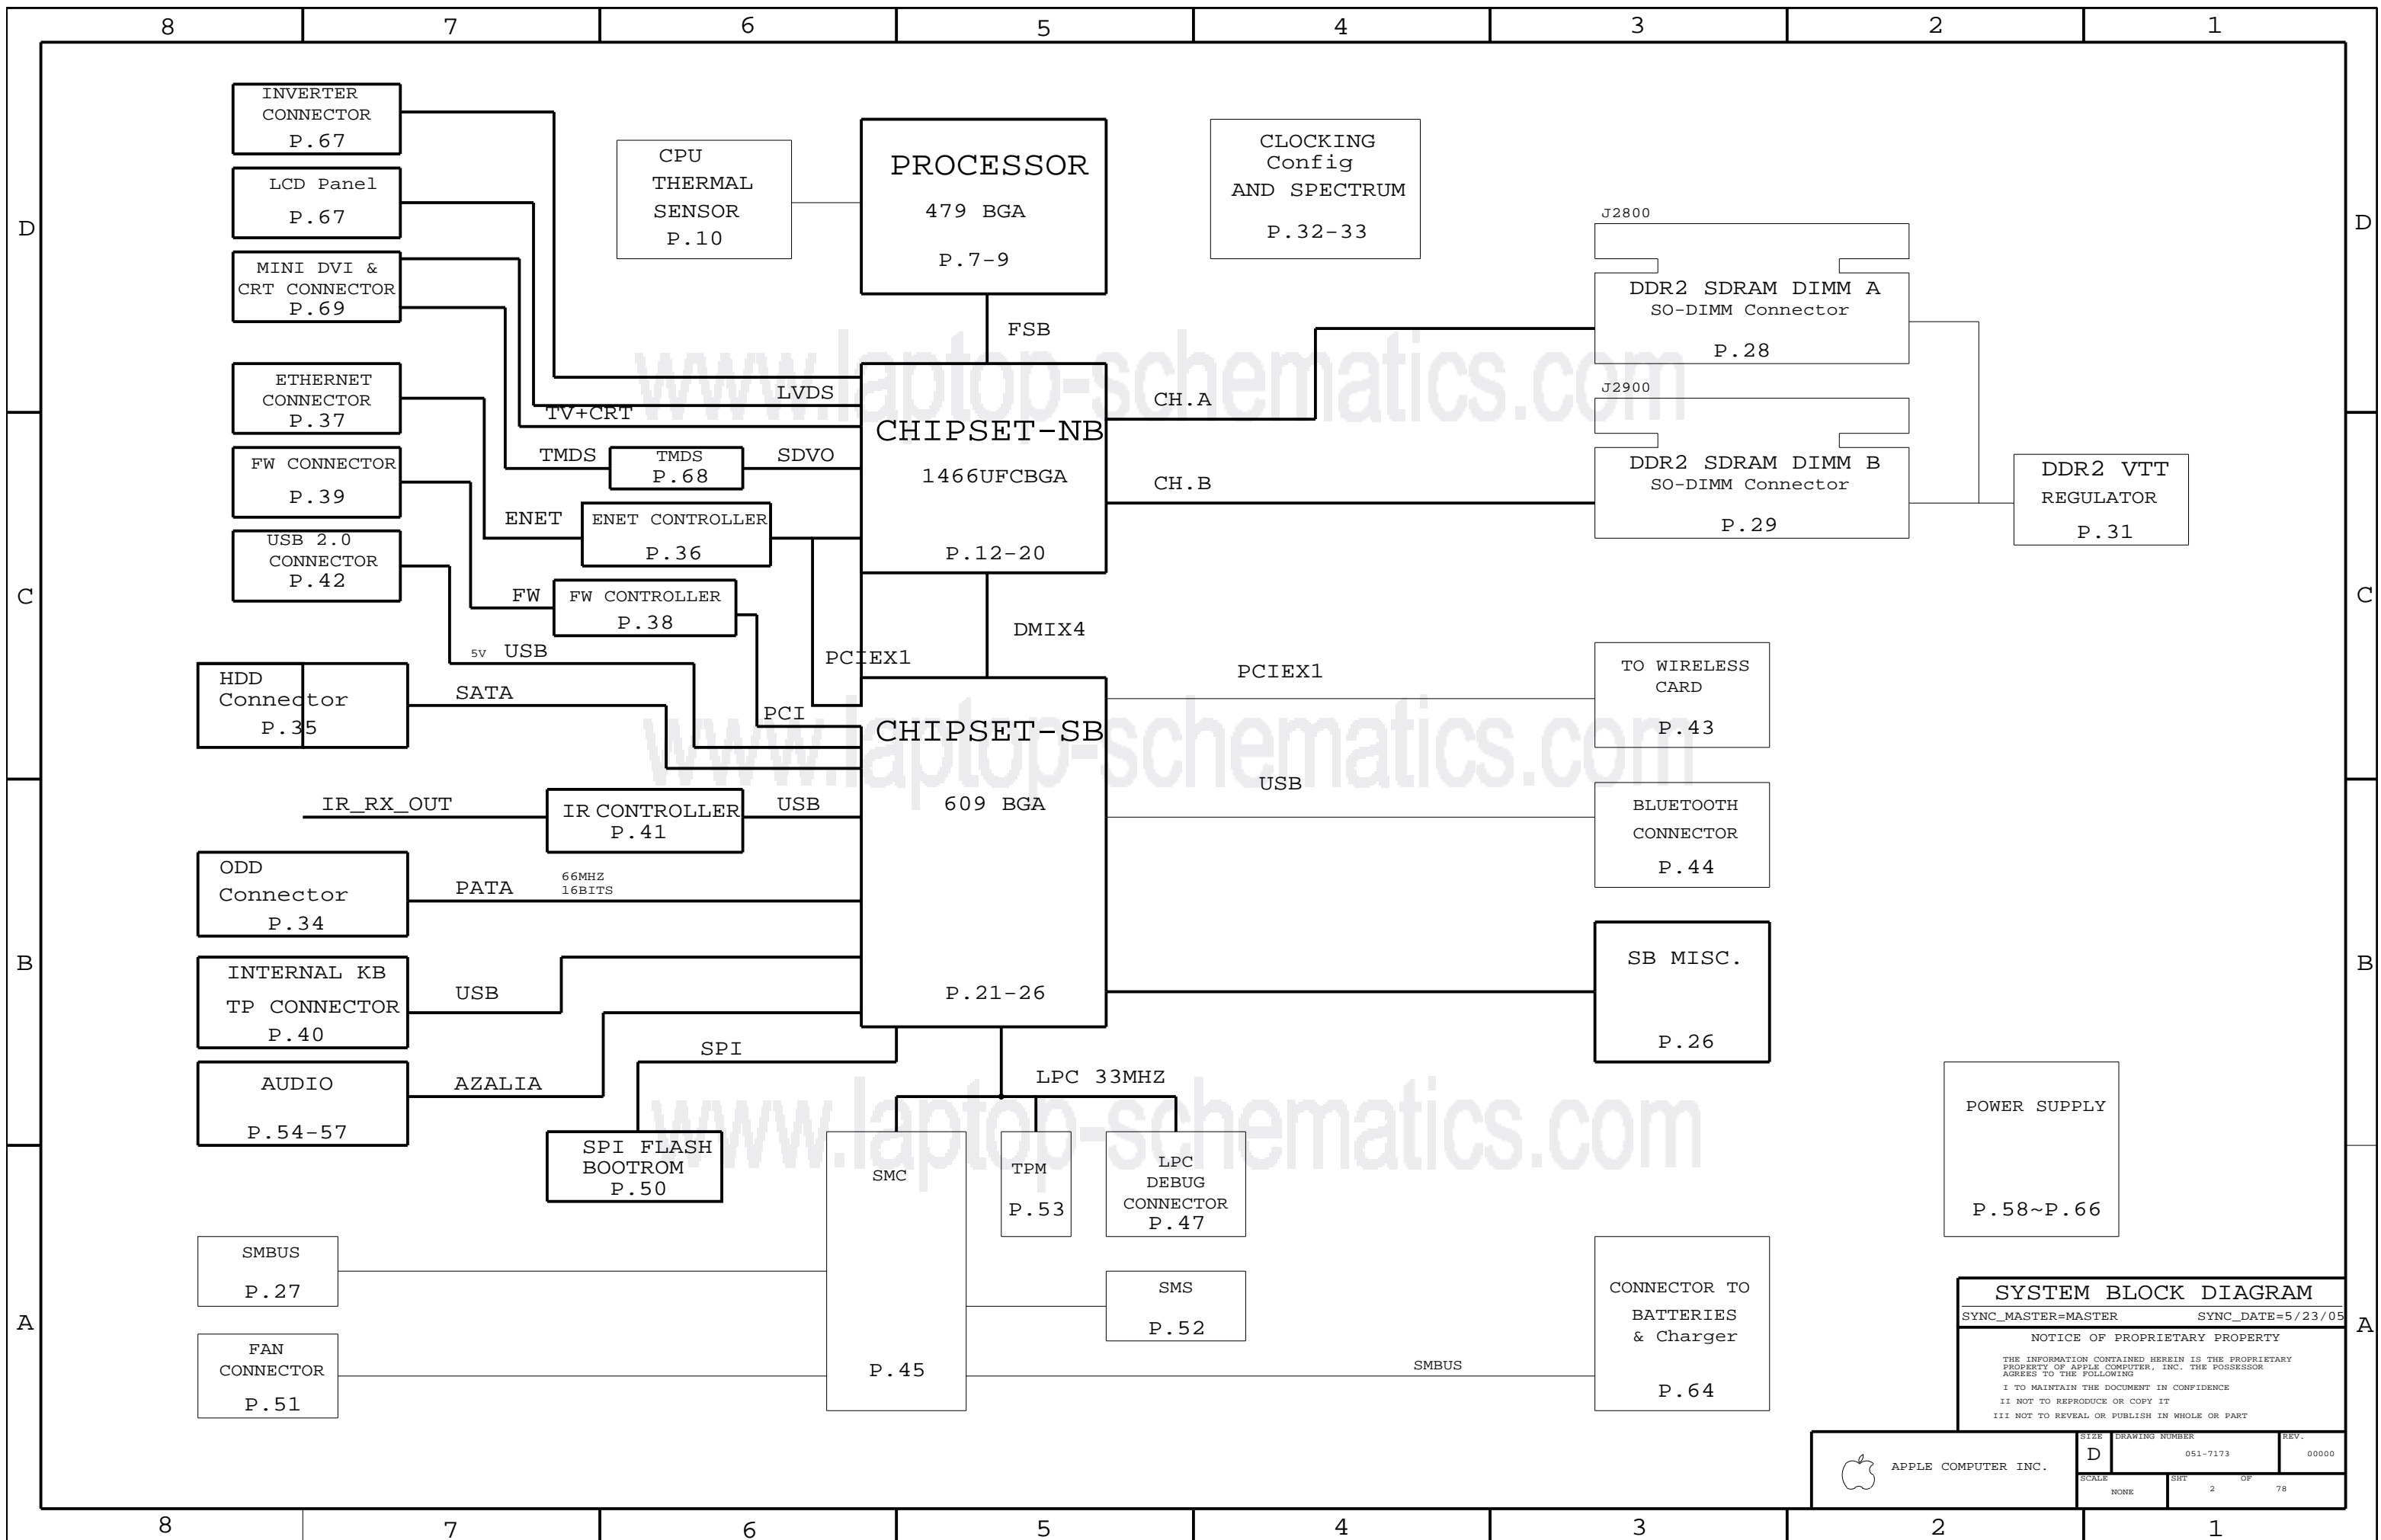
8 7 6 5 4 3 2 1

D

INVERTER CONNECTOR P.67

LCD Panel P.67

MINI DVI & CRT CONNECTOR P.69

CPU THERMAL SENSOR P.10

PROCESSOR 479 BGA P.7-9

CLOCKING Config AND SPECTRUM P.32-33

J2800

DDR2 SDRAM DIMM A SO-DIMM Connector P.28

J2900

DDR2 SDRAM DIMM B SO-DIMM Connector P.29

DDR2 VTT REGULATOR P.31

FSB

LVDS

TV+CRT

CH.A

CH.B

CHIPSET-NB 1466UFCBGA P.12-20

ETHERNET CONNECTOR P.37

FW CONNECTOR P.39

USB 2.0 CONNECTOR P.42

TMDS

TMDS P.68

SDVO

ENET

ENET CONTROLLER P.36

FW

FW CONTROLLER P.38

C

DMIX4

PCIEX1

5V USB

HDD Connector P.35

SATA

PCI

PCIEX1

TO WIRELESS CARD P.43

CHIPSET-SB 609 BGA P.21-26

USB

BLUETOOTH CONNECTOR P.44

IR_RX_OUT

IR CONTROLLER P.41

USB

ODD Connector P.34

PATA

66MHZ 16BITS

B

INTERNAL KB TP CONNECTOR P.40

USB

SB MISC. P.26

SPI

AUDIO P.54-57

AZALIA

LPC 33MHZ

POWER SUPPLY P.58~P.66

SPI FLASH BOOTROM P.50

SMC P.45

TPM P.53

LPC DEBUG CONNECTOR P.47

SMBUS P.27

SMS P.52

CONNECTOR TO BATTERIES & Charger P.64

SMBUS

A

FAN CONNECTOR P.51

SYSTEM BLOCK DIAGRAM
SYNC_MASTER=MASTER SYNC_DATE=5/23/05
NOTICE OF PROPRIETARY PROPERTY
THE INFORMATION CONTAINED HEREIN IS THE PROPRIETARY PROPERTY OF APPLE COMPUTER, INC. THE POSSESSOR AGREES TO THE FOLLOWING
I TO MAINTAIN THE DOCUMENT IN CONFIDENCE
II NOT TO REPRODUCE OR COPY IT
III NOT TO REVEAL OR PUBLISH IN WHOLE OR PART

APPLE COMPUTER INC.
SIZE D DRAWING NUMBER 051-7173 REV. 00000
SCALE NONE SHT 2 OF 78

8 7 6 5 4 3 2 1

www.laptop-schematics.com